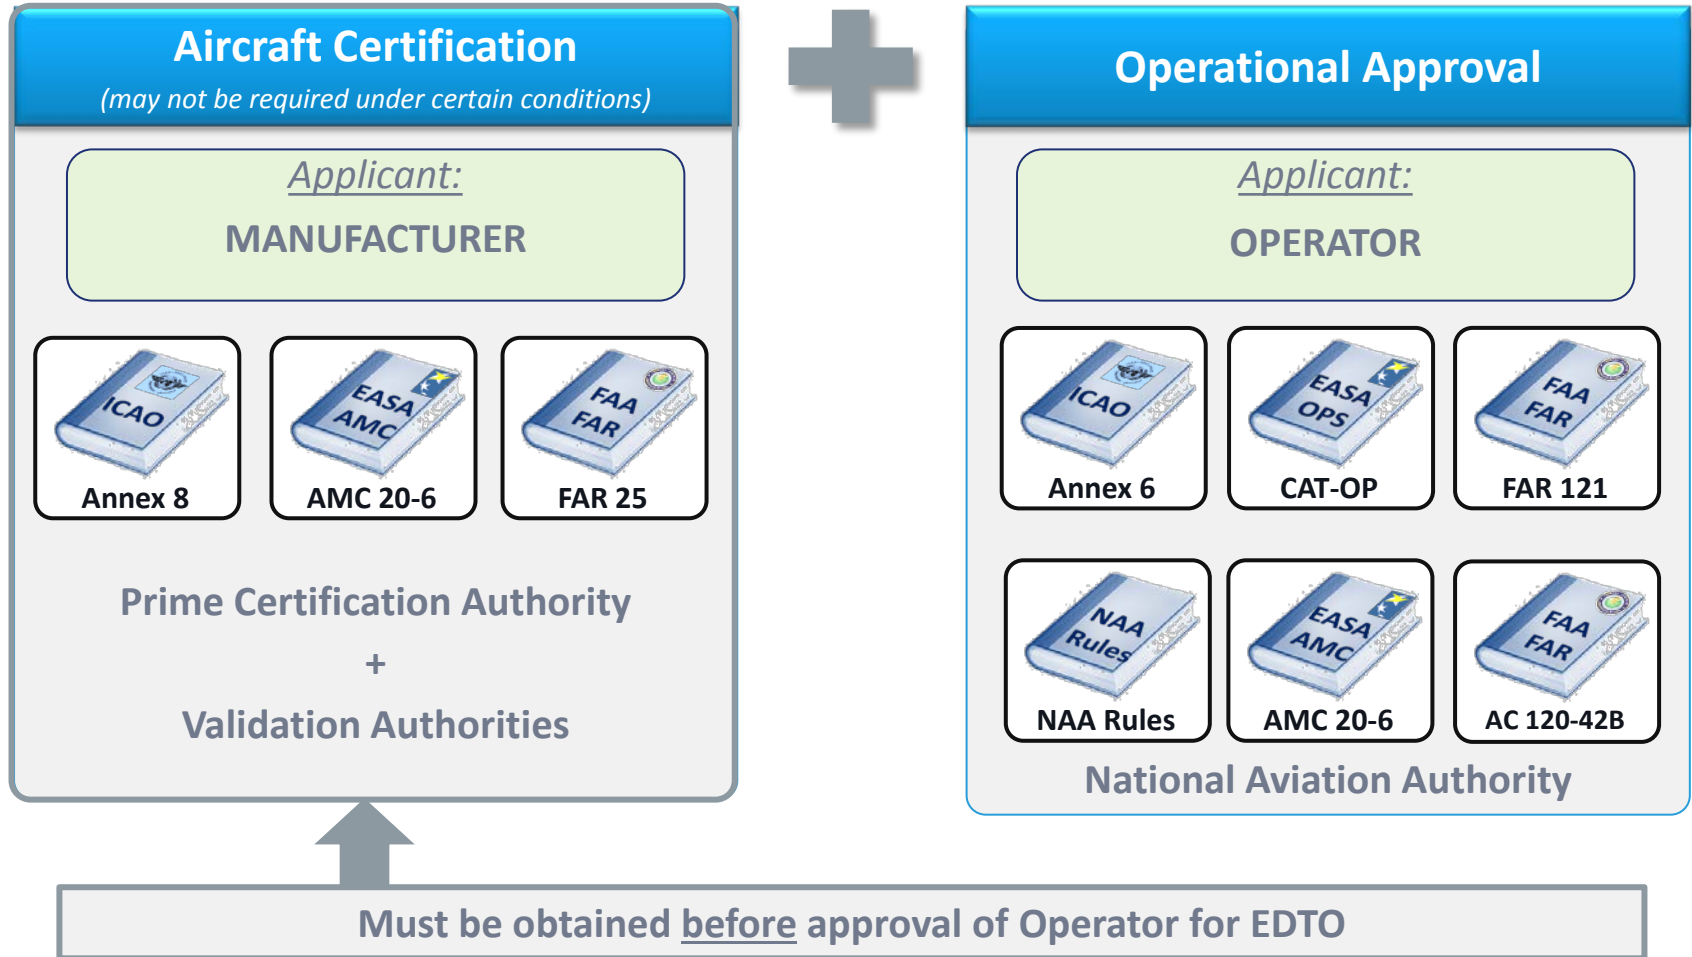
Aircraft Certification
(may not be required under certain conditions)

Applicant:
MANUFACTURER

ICAO
Annex 8

EASA AMC
AMC 20-6

FAA FAR
FAR 25

Prime Certification Authority
+
Validation Authorities

Operational Approval

Applicant:
OPERATOR

ICAO
Annex 6

EASA OPS
CAT-OP

FAA FAR
FAR 121

NAA Rules
NAA Rules

EASA AMC
AMC 20-6

FAA FAR
AC 120-42B

National Aviation Authority

Must be obtained before approval of Operator for EDTO